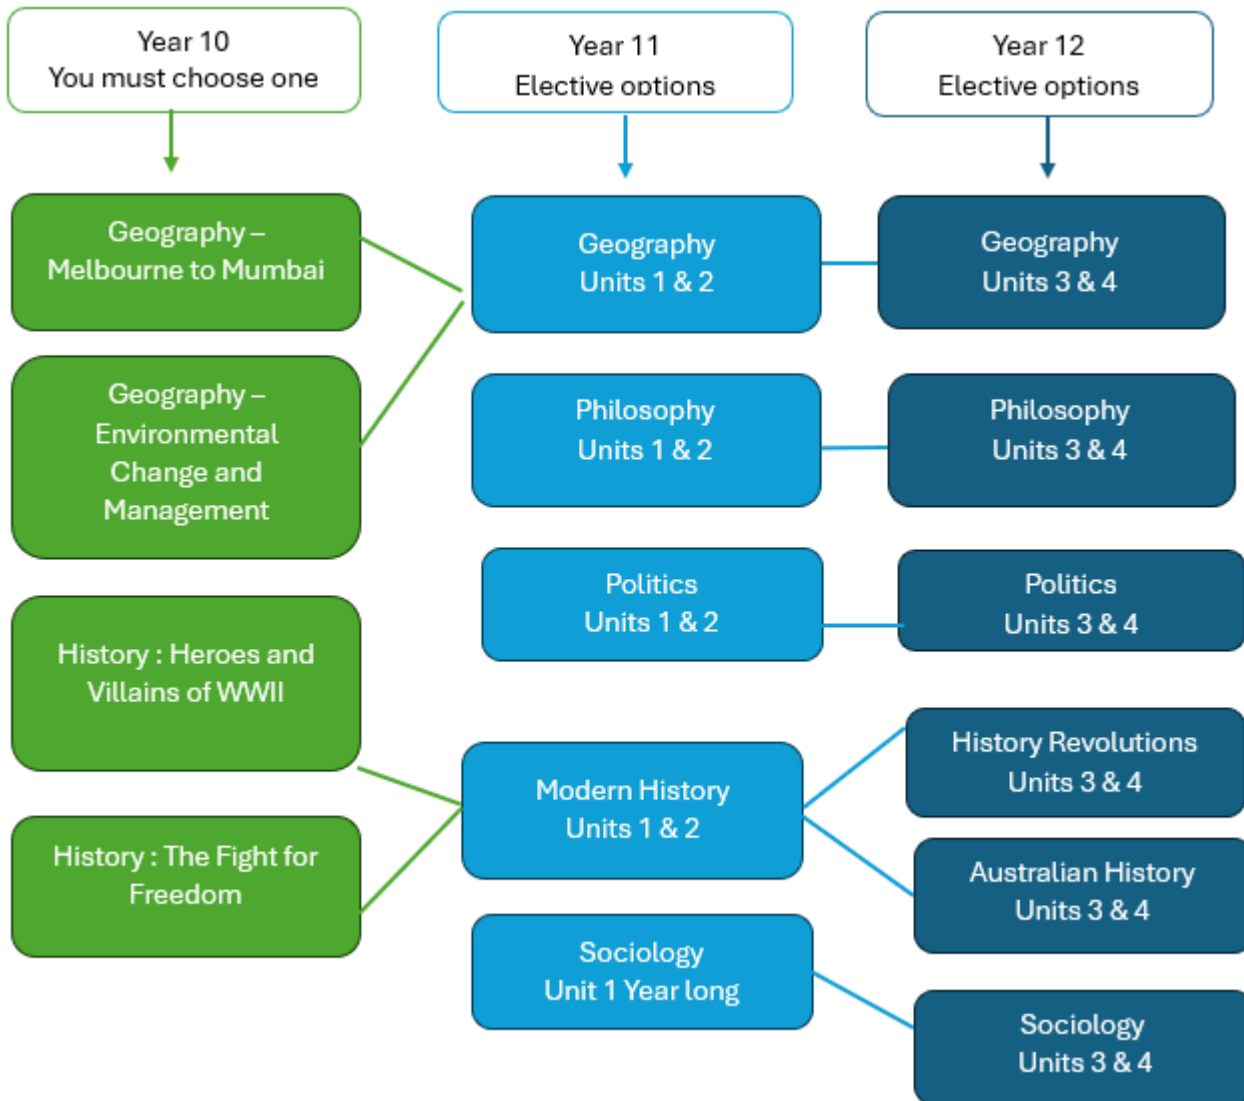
Year 10
You must choose one

Year 11
Elective options

Year 12
Elective options

Geography – Melbourne to Mumbai

Geography – Environmental Change and Management

History : Heroes and Villains of WWII

History : The Fight for Freedom

Geography
Units 1 & 2

Philosophy
Units 1 & 2

Politics
Units 1 & 2

Modern History
Units 1 & 2

Sociology
Unit 1 Year long

Geography
Units 3 & 4

Philosophy
Units 3 & 4

Politics
Units 3 & 4

History Revolutions
Units 3 & 4

Australian History
Units 3 & 4

Sociology
Units 3 & 4